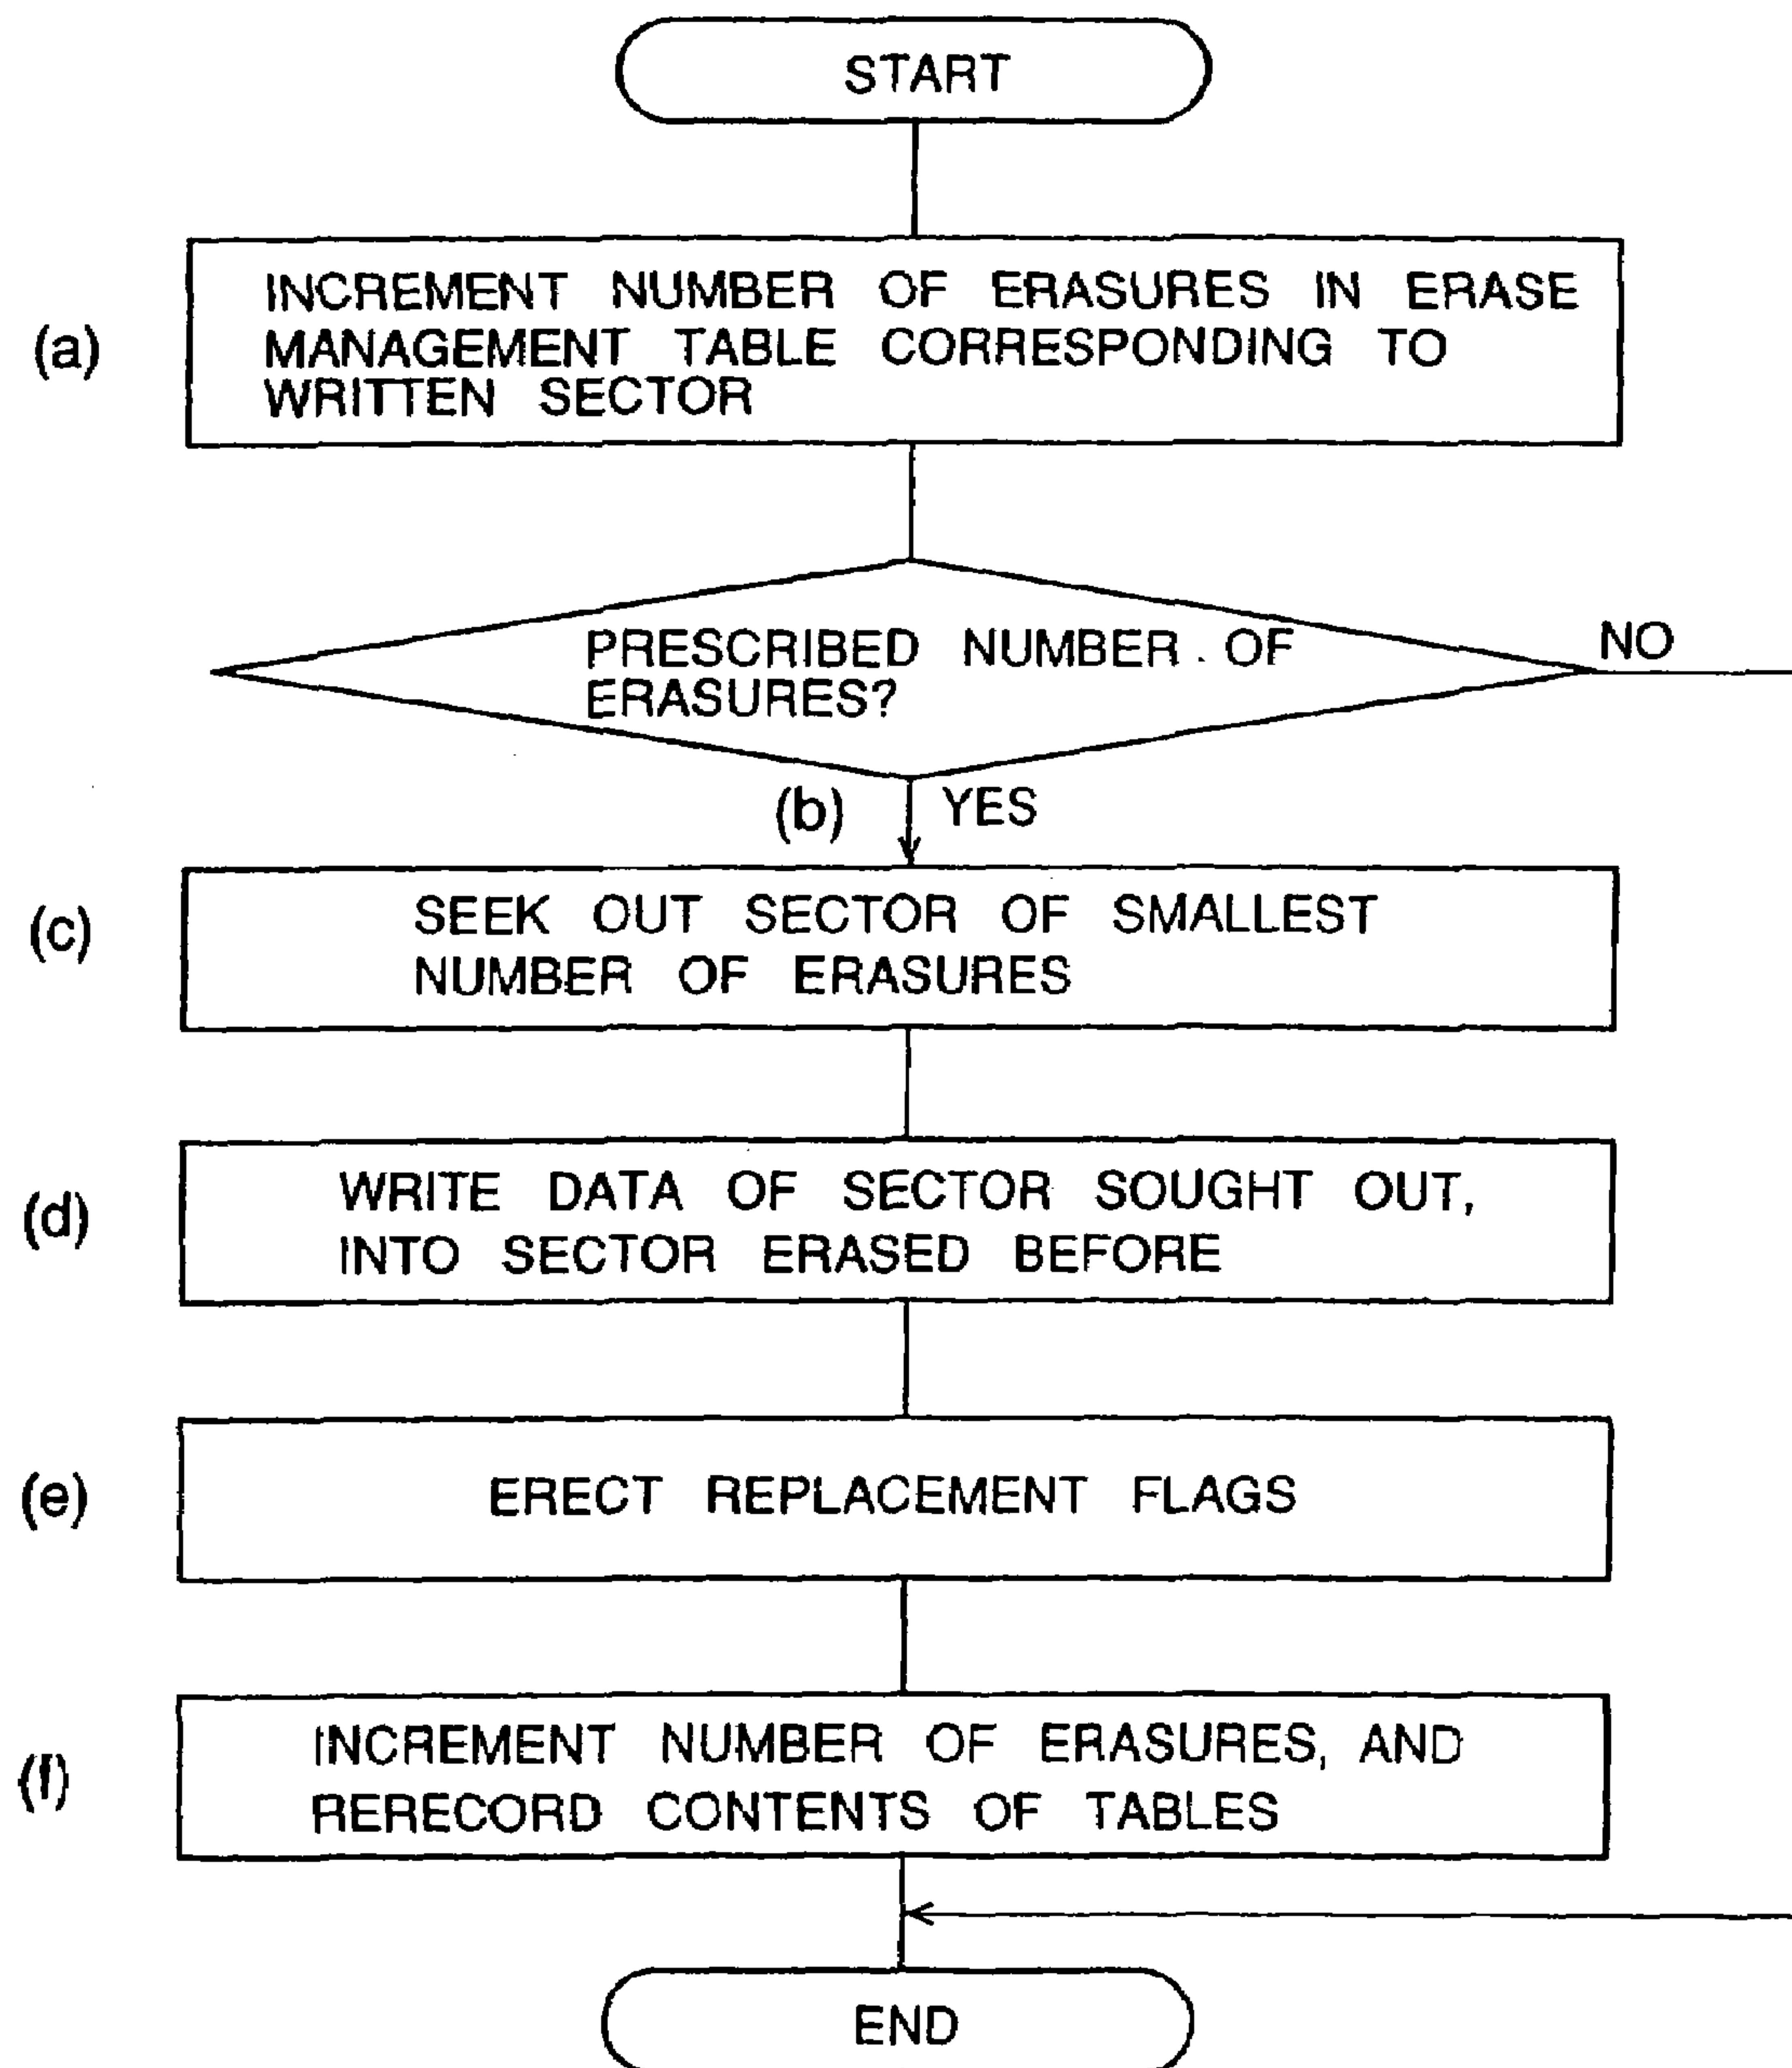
START

(a) INCREMENT NUMBER OF ERASURES IN ERASE MANAGEMENT TABLE CORRESPONDING TO WRITTEN SECTOR

PRESCRIBED NUMBER OF ERASURES?

NO

(b) YES

(c) SEEK OUT SECTOR OF SMALLEST NUMBER OF ERASURES

(d) WRITE DATA OF SECTOR SOUGHT OUT, INTO SECTOR ERASED BEFORE

(e) ERECT REPLACEMENT FLAGS

(f) INCREMENT NUMBER OF ERASURES, AND RERECORD CONTENTS OF TABLES

END